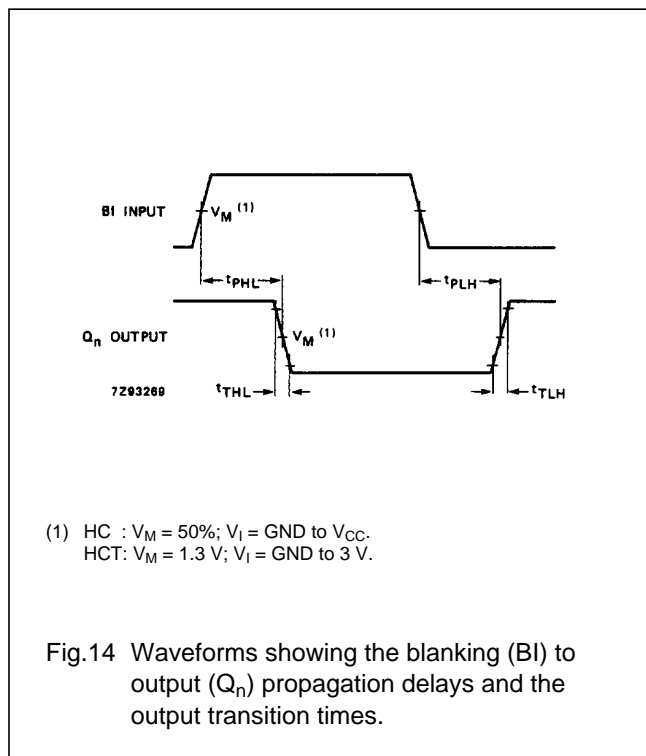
BI INPUT

$V_M$ $^{(1)}$

$t_{PHL}$

$t_{PLH}$

$Q_n$ OUTPUT

$V_M$ $^{(1)}$

7Z93269

$t_{THL}$

$t_{TLH}$

(1) HC : $V_M$ = 50%; $V_I$ = GND to $V_{CC}$.
HCT: $V_M$ = 1.3 V; $V_I$ = GND to 3 V.

Fig.14 Waveforms showing the blanking (BI) to output ($Q_n$) propagation delays and the output transition times.